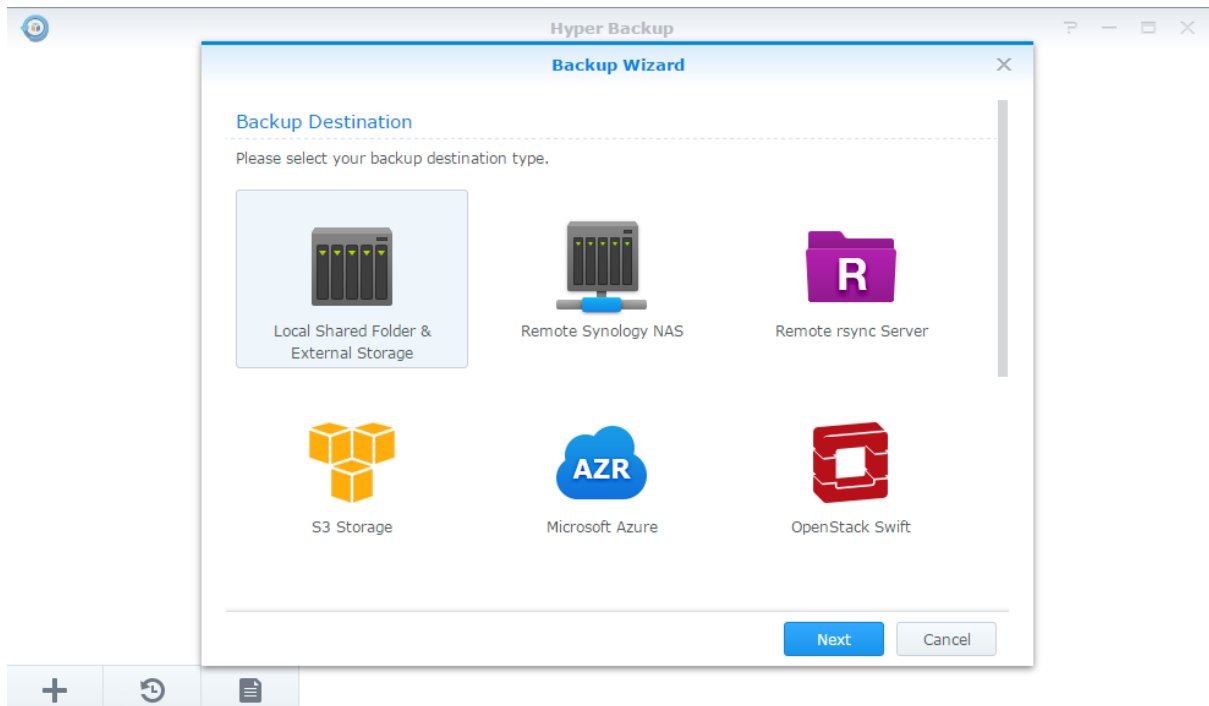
Hyper Backup

Backup Wizard

Backup Destination

Please select your backup destination type.

Local Shared Folder & External Storage

Remote Synology NAS

R

Remote rsync Server

S3 Storage

AZR

Microsoft Azure

OpenStack Swift

Next

Cancel